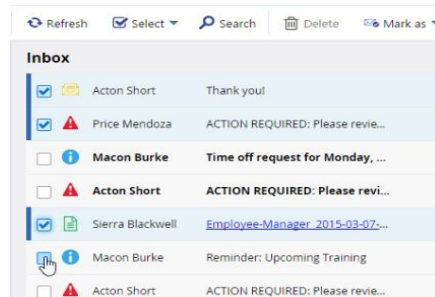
Refresh Select Search Delete Mark as

Inbox

| Acton Short | Thank you! |
|---|---|
| Price Mendoza | ACTION REQUIRED: Please revie... |
| Macon Burke | Time off request for Monday, ... |
| Acton Short | ACTION REQUIRED: Please revi... |
| Sierra Blackwell | Employee-Manager_2015-03-07-... |
| Macon Burke | Reminder: Upcoming Training |
| Acton Short | ACTION REQUIRED: Please revie... |